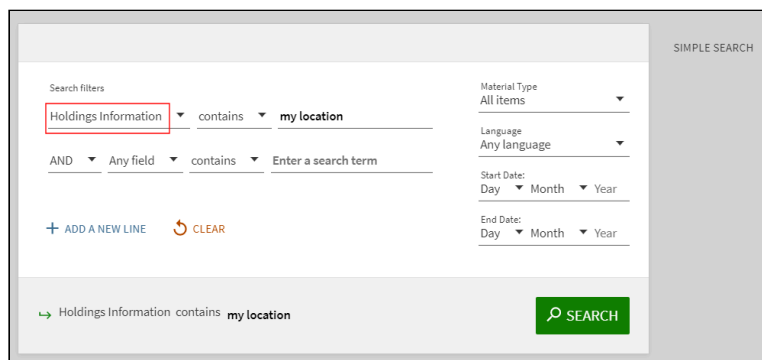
SIMPLE SEARCH

Search filters

Holdings Information contains my location

AND Any field contains Enter a search term

+ ADD A NEW LINE CLEAR

Material Type
All items

Language
Any language

Start Date:
Day Month Year

End Date:
Day Month Year

Holdings Information contains my location

SEARCH